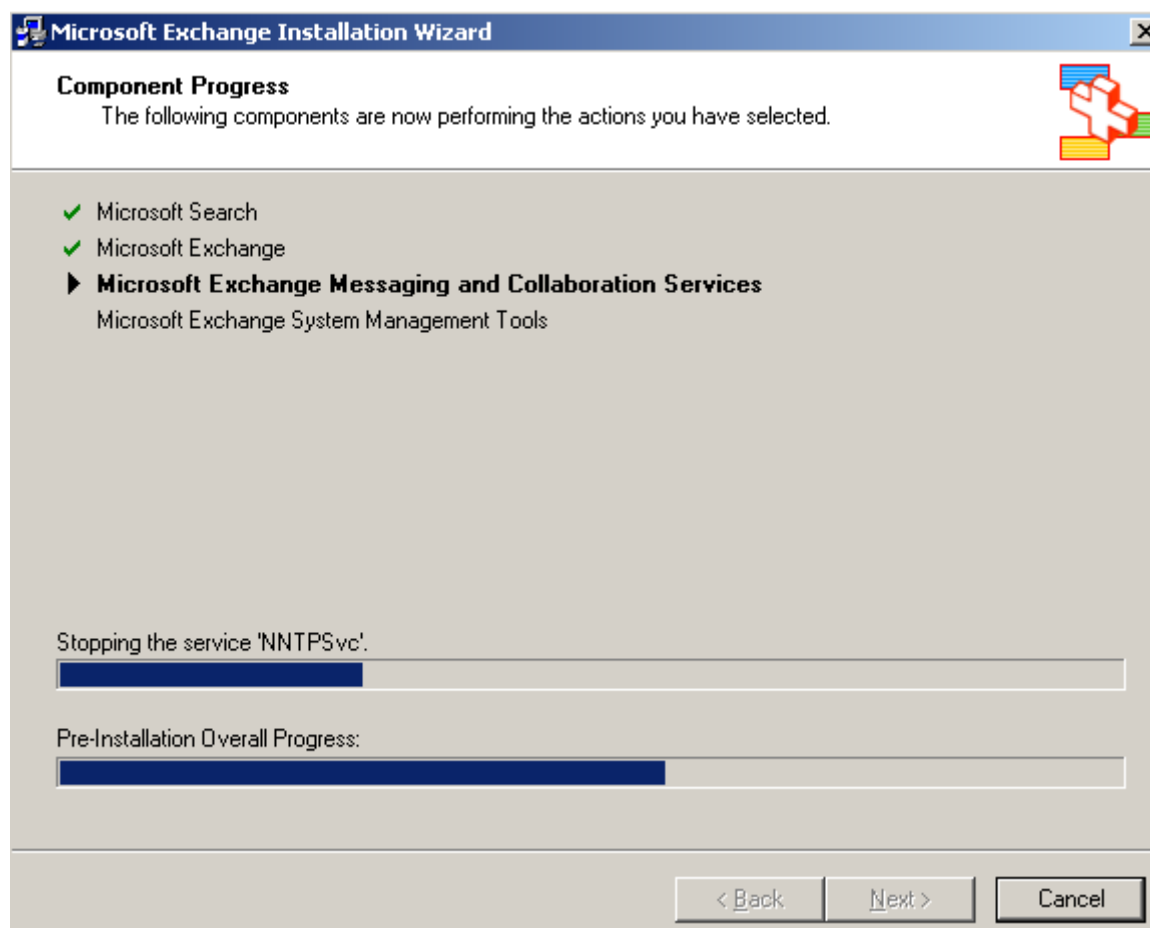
Microsoft Exchange Installation Wizard

Component Progress
The following components are now performing the actions you have selected.

Microsoft Search
Microsoft Exchange
Microsoft Exchange Messaging and Collaboration Services
Microsoft Exchange System Management Tools

Stopping the service 'NNTPSvc'.

Pre-Installation Overall Progress:

< Back
Next >
Cancel